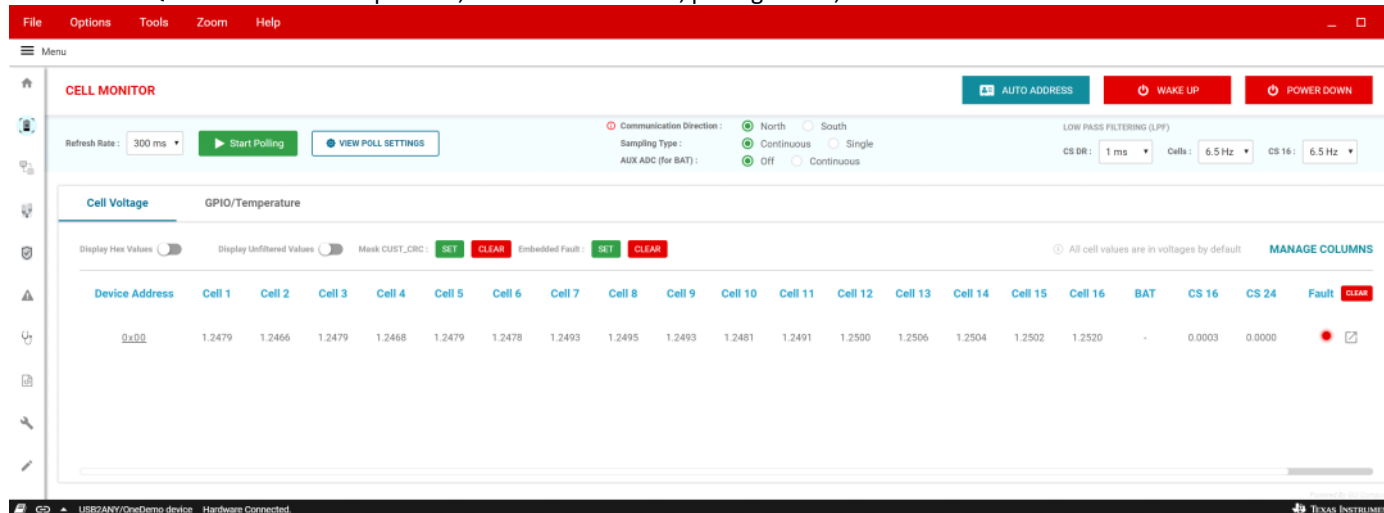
File Options Tools Zoom Help

Menu

CELL MONITOR

AUTO ADDRESS

WAKE UP

POWER DOWN

Refresh Rate : 300 ms

Start Polling

VIEW POLL SETTINGS

Communication Direction : North South
Sampling Type : Continuous Single
AUX ADC (for BAT) : Off Continuous

LOW PASS FILTERING (LPF)
CS DR : 1 ms Cells : 6.5 Hz CS 16 : 6.5 Hz

Cell Voltage GPIO/Temperature

Display Hex Values Display Unfiltered Values Mask CUST_CRC : SET CLEAR Embedded Fault : SET CLEAR

All cell values are in voltages by default MANAGE COLUMNS

| Device Address | Cell 1 | Cell 2 | Cell 3 | Cell 4 | Cell 5 | Cell 6 | Cell 7 | Cell 8 | Cell 9 | Cell 10 | Cell 11 | Cell 12 | Cell 13 | Cell 14 | Cell 15 | Cell 16 | BAT | CS 16 | CS 24 | Fault CLEAR |
|---|---|---|---|---|---|---|---|---|---|---|---|---|---|---|---|---|---|---|---|---|
| 0x00 | 1.2479 | 1.2466 | 1.2479 | 1.2468 | 1.2479 | 1.2478 | 1.2493 | 1.2495 | 1.2493 | 1.2481 | 1.2491 | 1.2500 | 1.2506 | 1.2504 | 1.2502 | 1.2520 | - | 0.0003 | 0.0000 | |

USB2ANY/OneDemo device Hardware Connected.

TEXAS INSTRUME